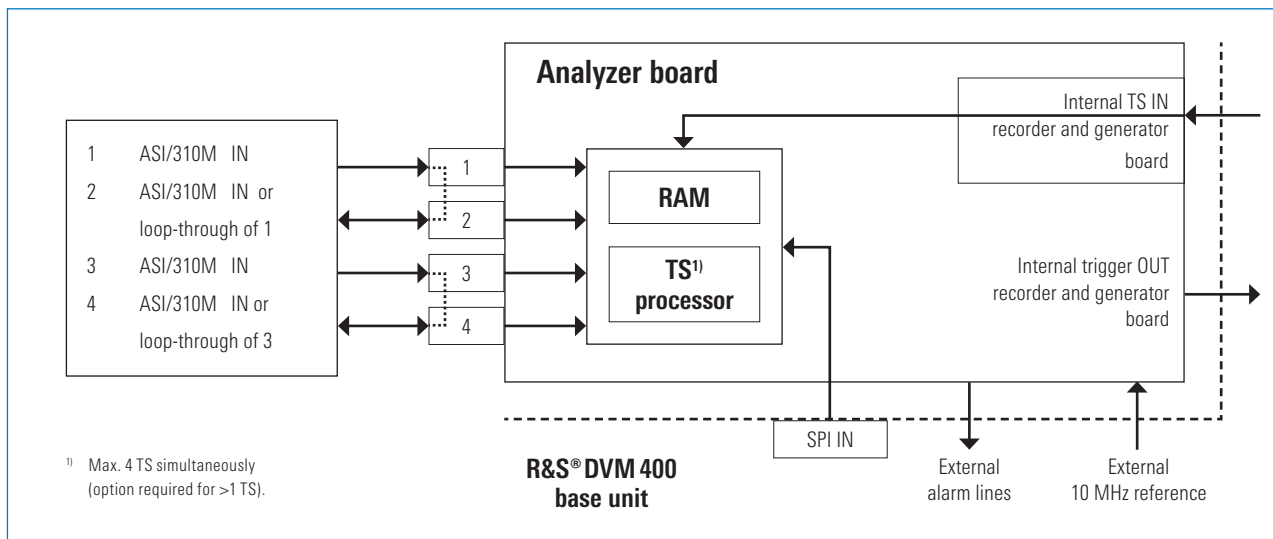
Analyzer board

1 ASI/310M IN
2 ASI/310M IN or loop-through of 1
3 ASI/310M IN
4 ASI/310M IN or loop-through of 3

1
2
3
4

RAM

TS$^{1)}$ processor

Internal TS IN recorder and generator board

Internal trigger OUT recorder and generator board

SPI IN

External alarm lines

External 10 MHz reference

R&S® DVM 400 base unit

$^{1)}$ Max. 4 TS simultaneously (option required for >1 TS).